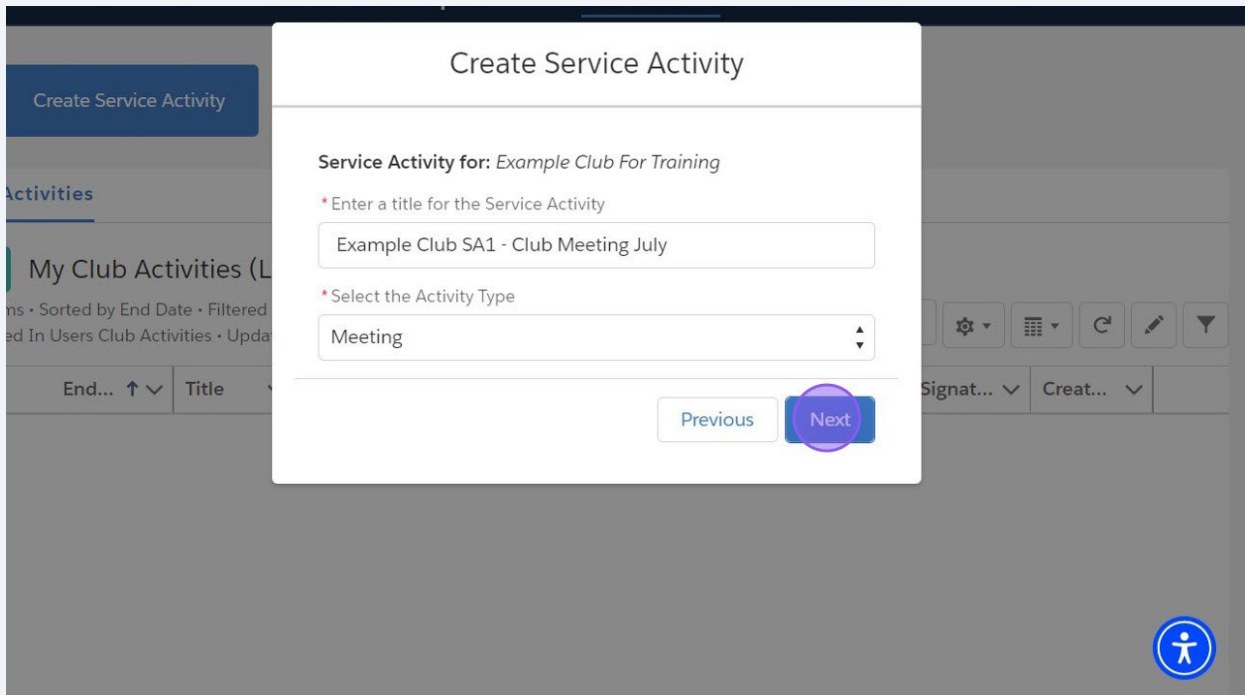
Create Service Activity

Activities

My Club Activities (L

ms • Sorted by End Date • Filtered
ed In Users Club Activities • Upda

End... ↑ ∨ | Title | Signat... ∨ | Creat... ∨

Create Service Activity

Service Activity for: Example Club For Training

* Enter a title for the Service Activity

Example Club SA1 - Club Meeting July

* Select the Activity Type

Meeting

Previous

Next